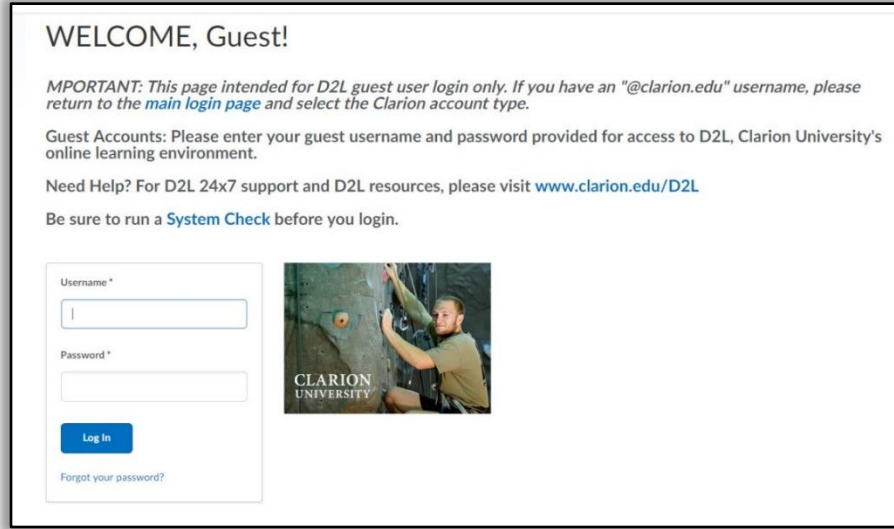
WELCOME, Guest!

MPORTANT: This page intended for D2L guest user login only. If you have an "@clarion.edu" username, please return to the main login page and select the Clarion account type.

Guest Accounts: Please enter your guest username and password provided for access to D2L, Clarion University's online learning environment.

Need Help? For D2L 24x7 support and D2L resources, please visit www.clarion.edu/D2L

Be sure to run a System Check before you login.

Username *

Password *

Log In

Forgot your password?

CLARION
UNIVERSITY